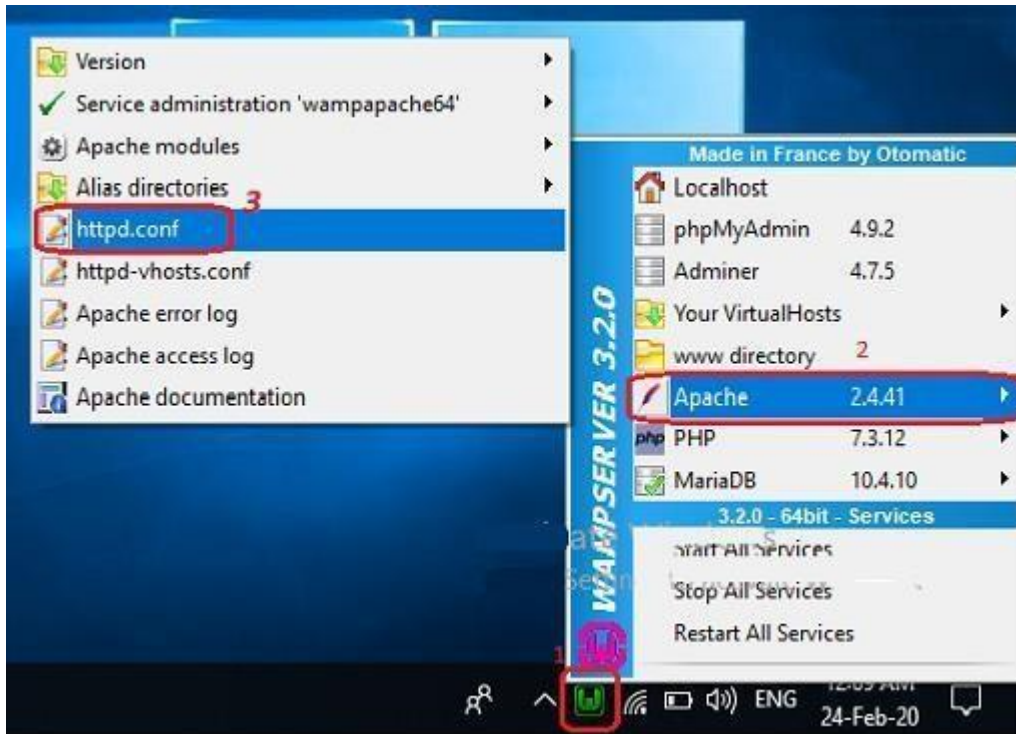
Version
Service administration 'wampapache64'
Apache modules
Alias directories
3
httpd.conf
httpd-vhosts.conf
Apache error log
Apache access log
Apache documentation

Made in France by Otomatic
Localhost
phpMyAdmin 4.9.2
Adminer 4.7.5
Your VirtualHosts
www directory 2
Apache 2.4.41
PHP 7.3.12
MariaDB 10.4.10
WAMPSERVER 3.2.0
3.2.0 - 64bit - Services
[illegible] All Services
Stop All Services
Restart All Services

1
ENG
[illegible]
24-Feb-20